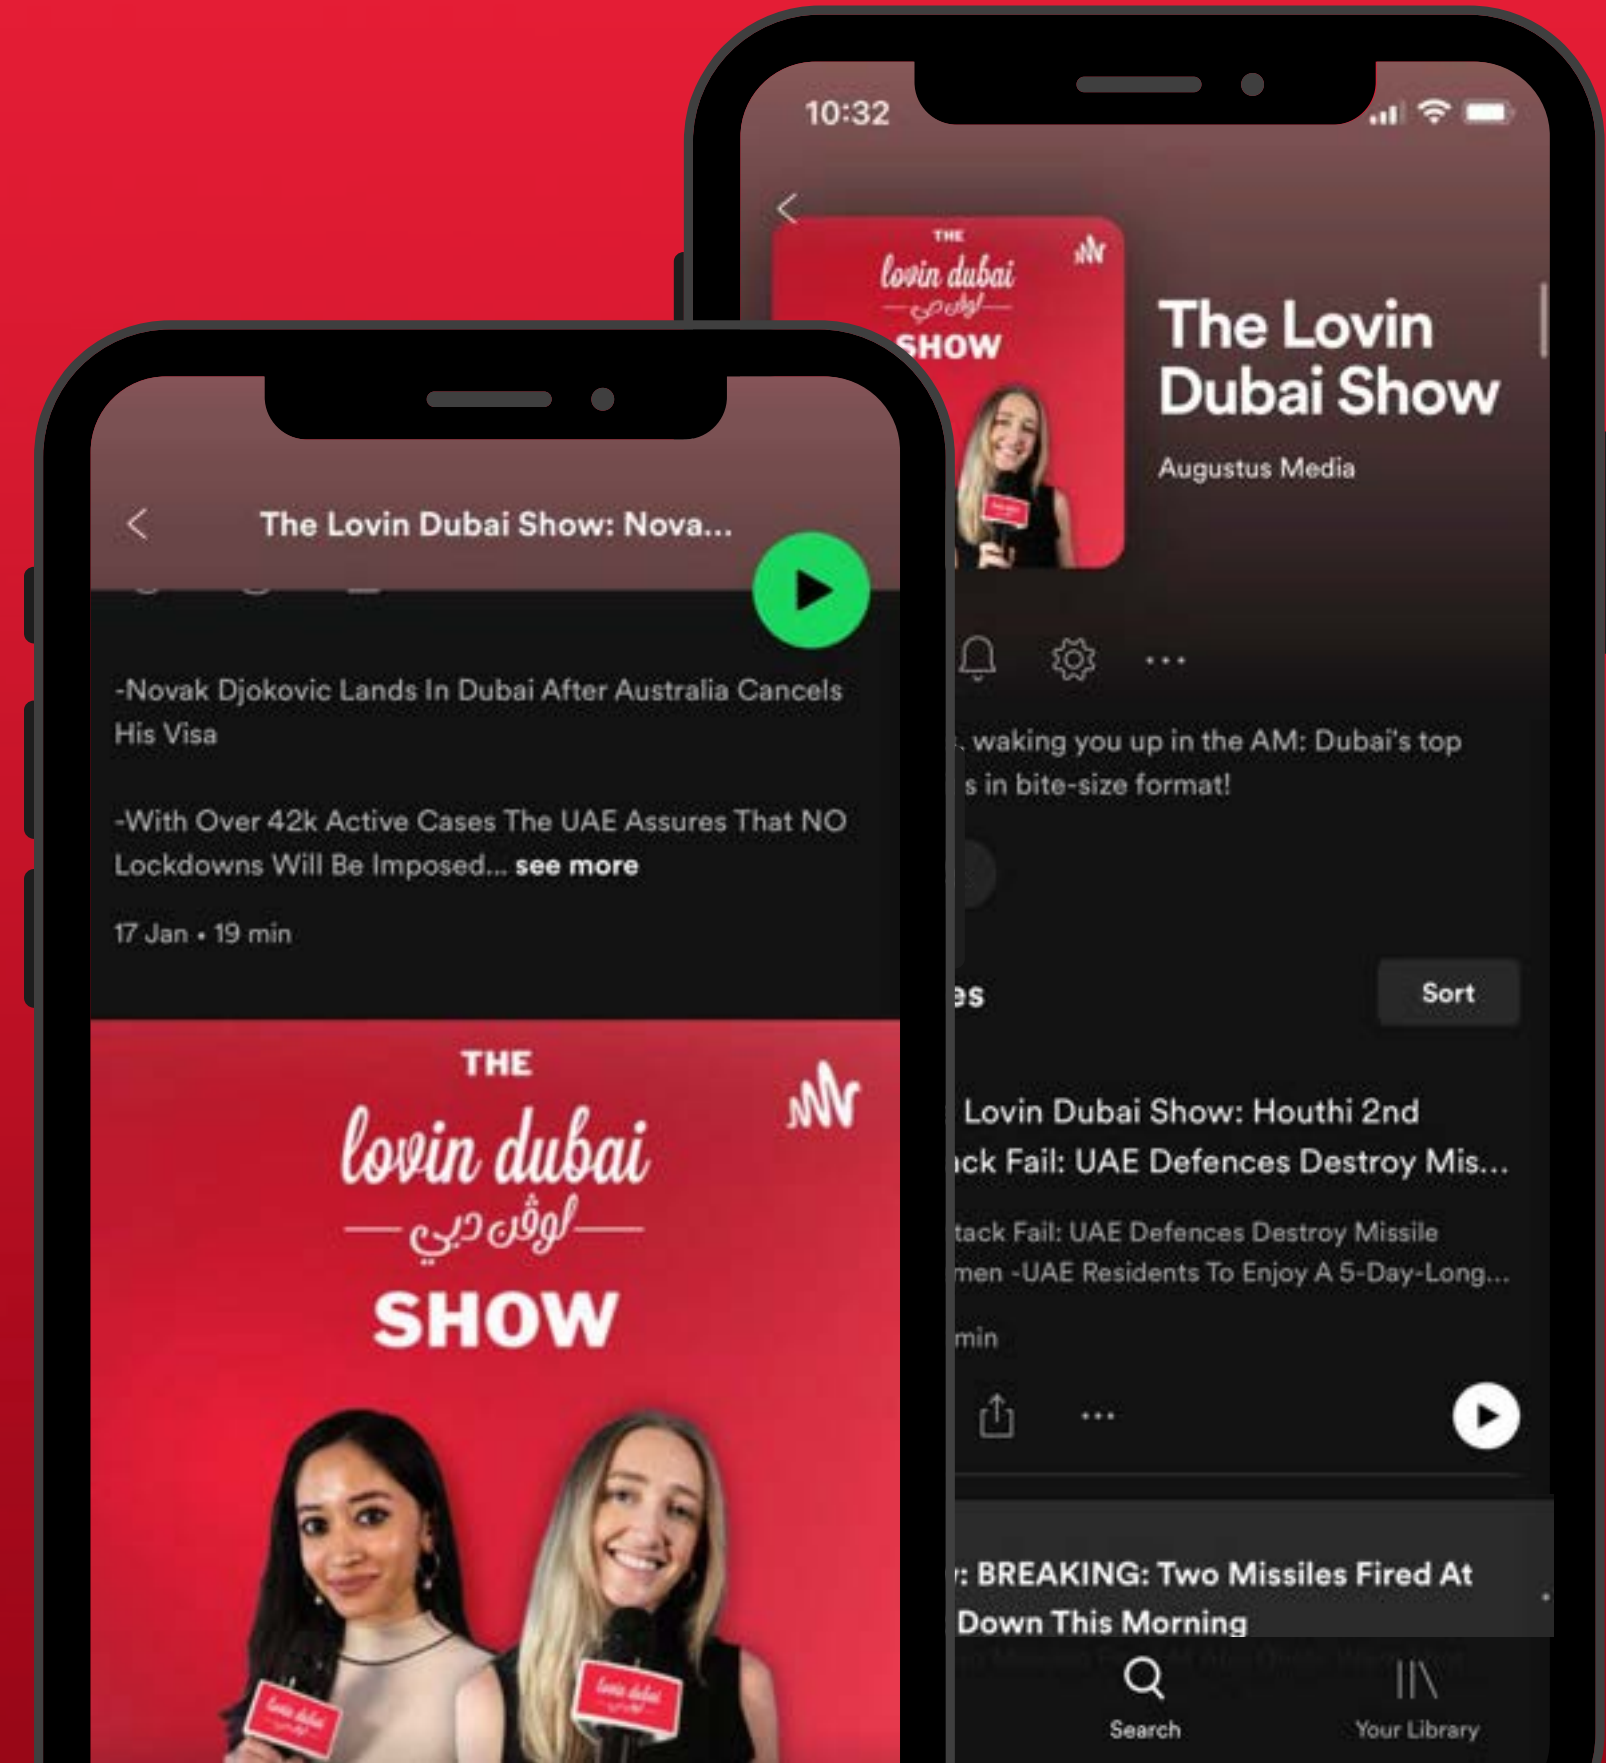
10:32

THE
lovin dubai
لوفن دبي
SHOW

The Lovin Dubai Show
Augustus Media

waking you up in the AM: Dubai's top
s in bite-size format!

es
Sort

Lovin Dubai Show: Houthi 2nd
ck Fail: UAE Defences Destroy Mis...

tack Fail: UAE Defences Destroy Missile
men -UAE Residents To Enjoy A 5-Day-Long...

min

: BREAKING: Two Missiles Fired At
Down This Morning

Search
Your Library

The Lovin Dubai Show: Nova...

-Novak Djokovic Lands In Dubai After Australia Cancels His Visa

-With Over 42k Active Cases The UAE Assures That NO Lockdowns Will Be Imposed... see more

17 Jan • 19 min

THE
lovin dubai
لوفن دبي
SHOW